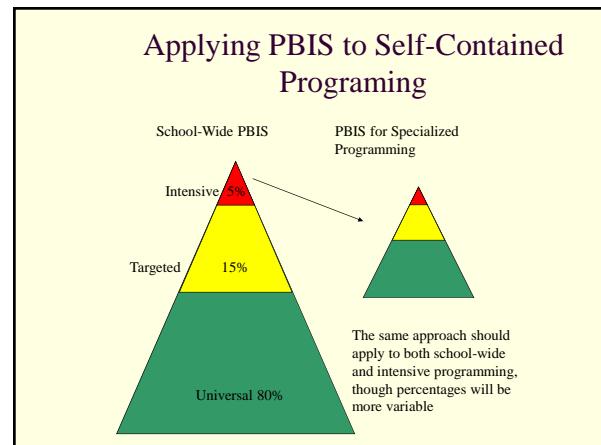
Applying PBIS to Self-Contained Programing

School-Wide PBIS

PBIS for Specialized Programming

Intensive 5%

Targeted 15%

Universal 80%

The same approach should apply to both school-wide and intensive programming, though percentages will be more variable